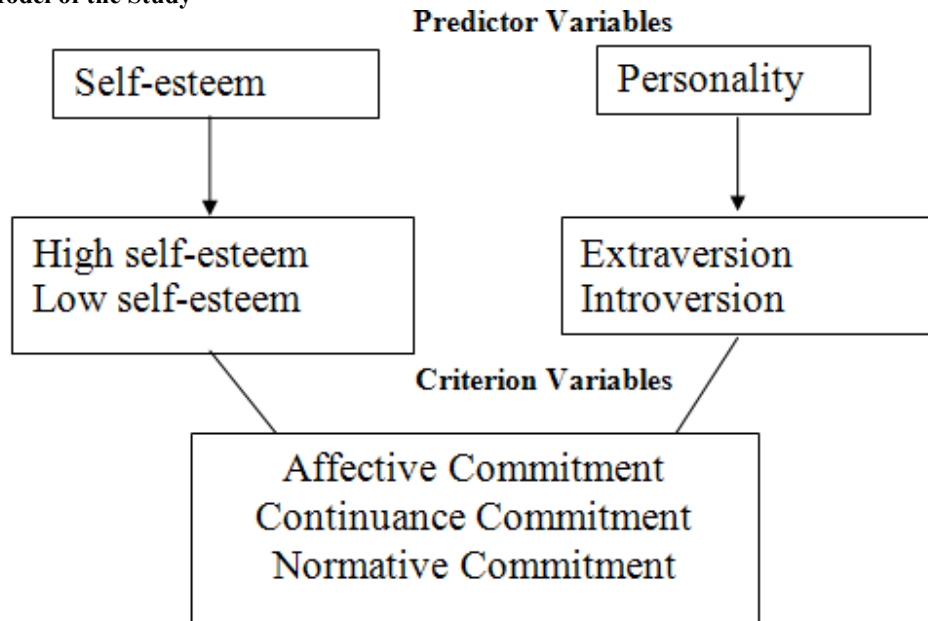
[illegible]odel of the Study

Predictor Variables

Self-esteem

Personality

High self-esteem
Low self-esteem

Extraversion
Introversion

Criterion Variables

Affective Commitment
Continuance Commitment
Normative Commitment